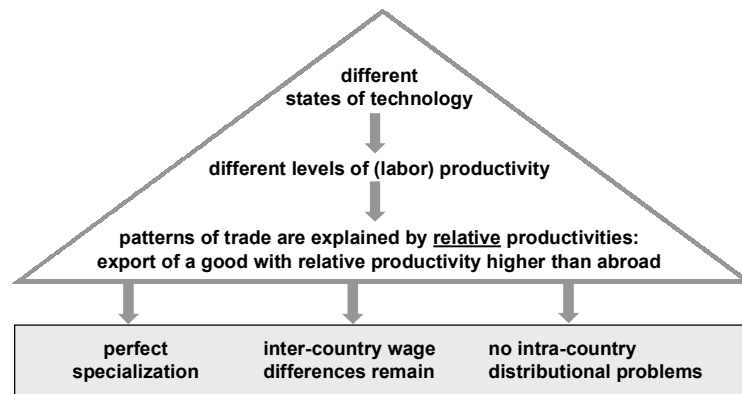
different
states of technology

different levels of (labor) productivity

patterns of trade are explained by relative productivities:
export of a good with relative productivity higher than abroad

perfect specialization

inter-country wage differences remain

no intra-country distributional problems